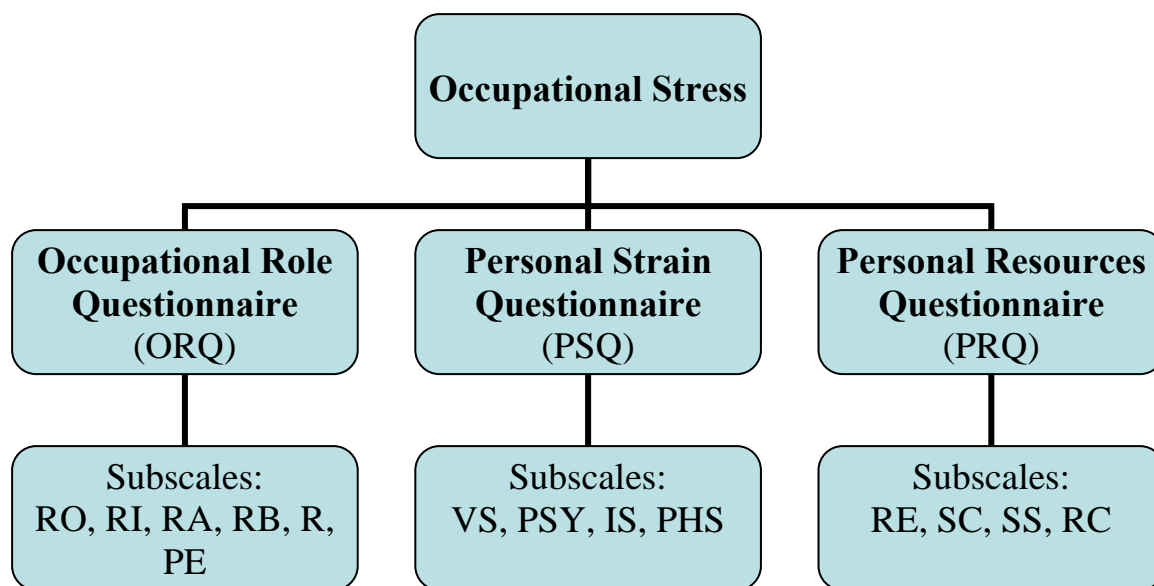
Occupational Stress

Occupational Role Questionnaire (ORQ)

Subscales: RO, RI, RA, RB, R, PE

Personal Strain Questionnaire (PSQ)

Subscales: VS, PSY, IS, PHS

Personal Resources Questionnaire (PRQ)

Subscales: RE, SC, SS, RC